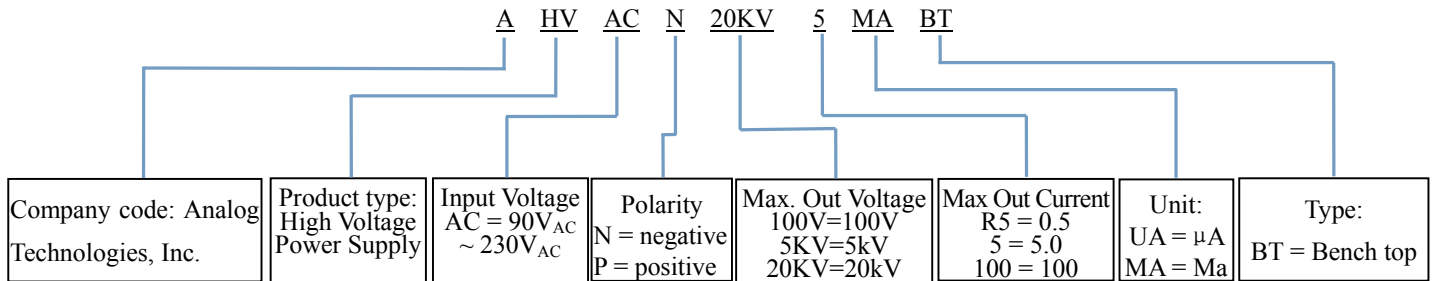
A HV AC N 20KV 5 MA BT

Company code: Analog Technologies, Inc.

Product type: High Voltage Power Supply

Input Voltage AC = 90V$_{AC}$ ~ 230V$_{AC}$

Polarity
N = negative
P = positive

Max. Out Voltage
100V=100V
5KV=5kV
20KV=20kV

Max Out Current
R5 = 0.5
5 = 5.0
100 = 100

Unit:
UA = μA
MA = Ma

Type:
BT = Bench top